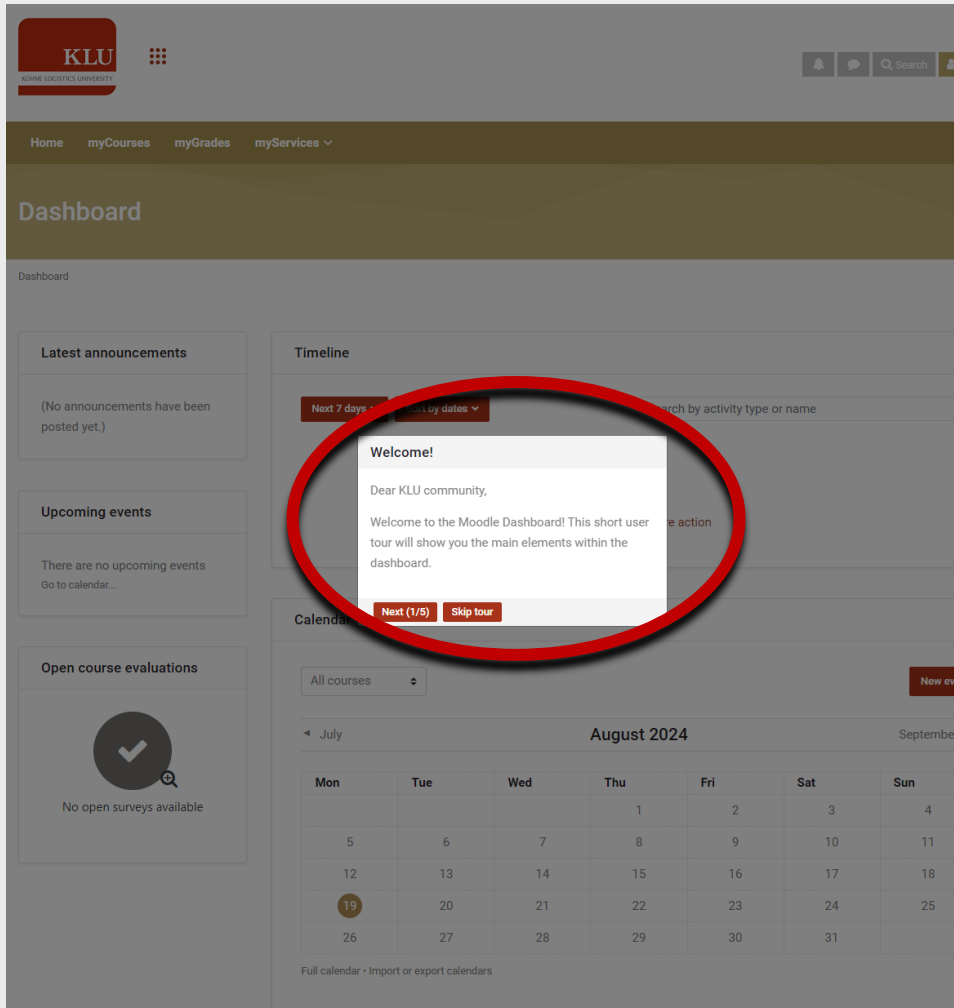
KLU
KUEHNE LOGISTICS UNIVERSITY

Search

Home myCourses myGrades myServices

Dashboard

Dashboard

Latest announcements

(No announcements have been posted yet.)

Upcoming events

There are no upcoming events
Go to calendar...

Open course evaluations

No open surveys available

Timeline

Next 7 days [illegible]ort by dates

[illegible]arch by activity type or name

Welcome!

Dear KLU community,

Welcome to the Moodle Dashboard! This short user tour will show you the main elements within the dashboard.

Next (1/5) Skip tour

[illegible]e action

Calendar

All courses

New ev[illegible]

◄ July August 2024 Septembe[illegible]

| Mon | Tue | Wed | Thu | Fri | Sat | Sun |
|---|---|---|---|---|---|---|
| | | | 1 | 2 | 3 | 4 |
| 5 | 6 | 7 | 8 | 9 | 10 | 11 |
| 12 | 13 | 14 | 15 | 16 | 17 | 18 |
| 19 | 20 | 21 | 22 | 23 | 24 | 25 |
| 26 | 27 | 28 | 29 | 30 | 31 | |

Full calendar • Import or export calendars